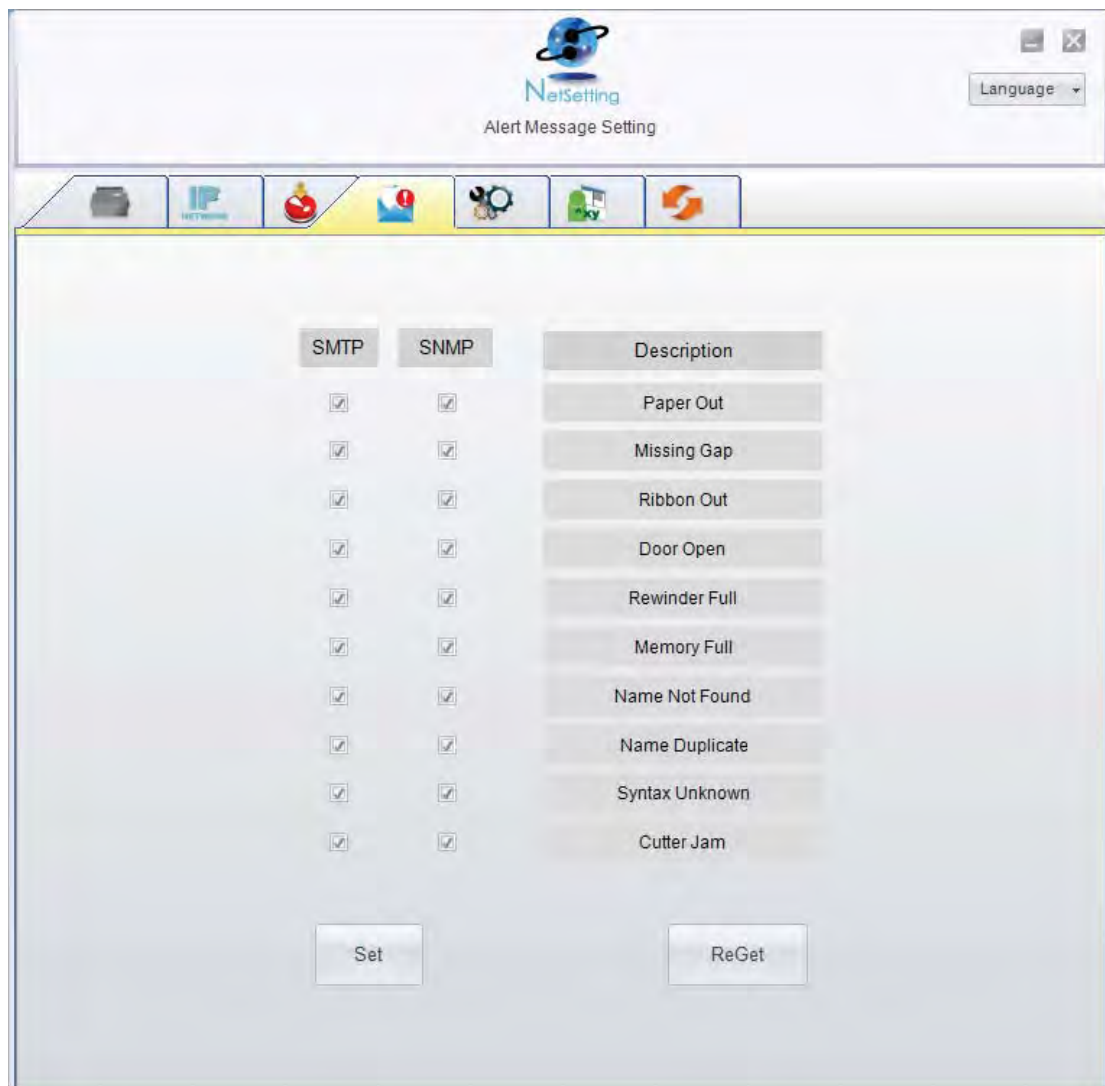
NetSetting
Alert Message Setting

Language

| SMTP | SNMP | Description |
|---|---|---|
| ☑ | ☑ | Paper Out |
| ☑ | ☑ | Missing Gap |
| ☑ | ☑ | Ribbon Out |
| ☑ | ☑ | Door Open |
| ☑ | ☑ | Rewinder Full |
| ☑ | ☑ | Memory Full |
| ☑ | ☑ | Name Not Found |
| ☑ | ☑ | Name Duplicate |
| ☑ | ☑ | Syntax Unknown |
| ☑ | ☑ | Cutter Jam |

Set

ReGet